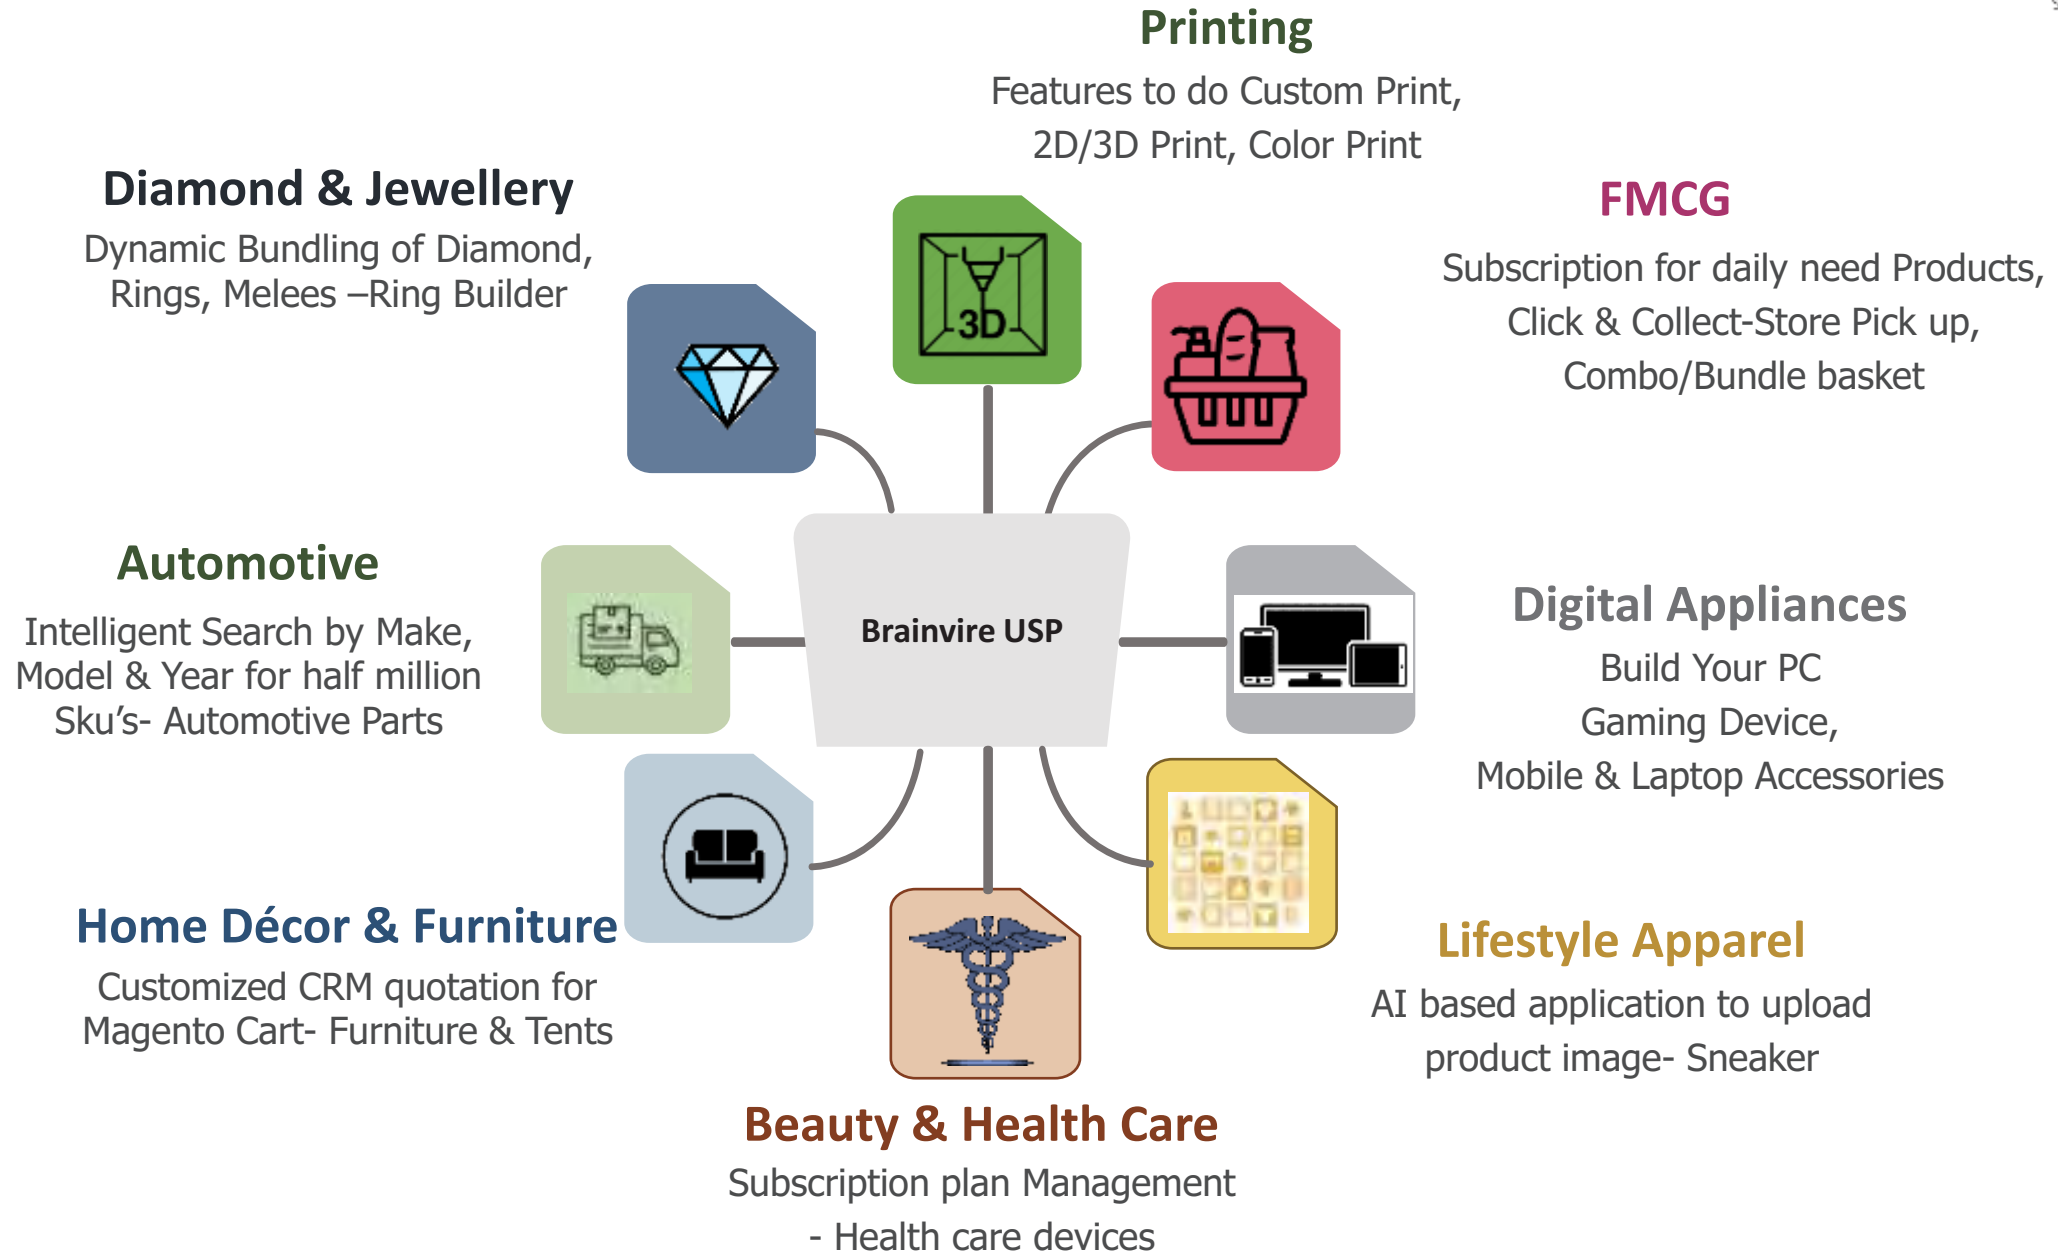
Printing
Features to do Custom Print, 2D/3D Print, Color Print

Diamond & Jewellery
Dynamic Bundling of Diamond, Rings, Melees –Ring Builder

FMCG
Subscription for daily need Products, Click & Collect-Store Pick up, Combo/Bundle basket

3D

Automotive
Intelligent Search by Make, Model & Year for half million Sku's- Automotive Parts

Brainvire USP

Digital Appliances
Build Your PC
Gaming Device,
Mobile & Laptop Accessories

Home Décor & Furniture
Customized CRM quotation for Magento Cart- Furniture & Tents

Lifestyle Apparel
AI based application to upload product image- Sneaker

Beauty & Health Care
Subscription plan Management - Health care devices